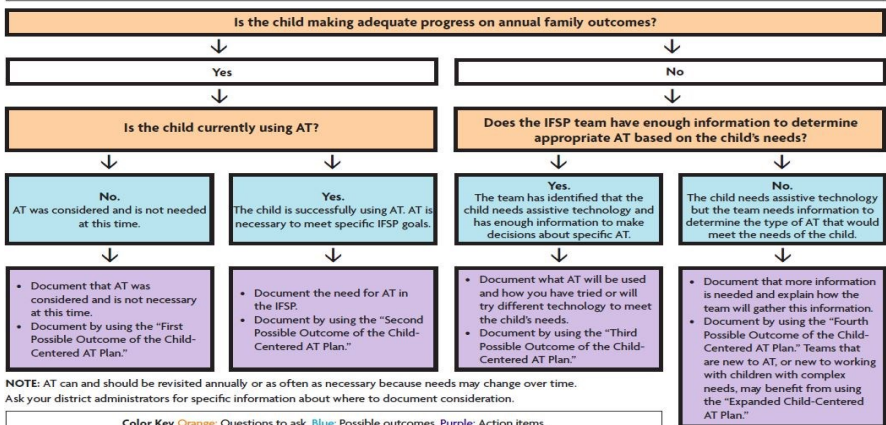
Is the child making adequate progress on annual family outcomes?

Yes

No

Is the child currently using AT?

Does the IFSP team have enough information to determine appropriate AT based on the child's needs?

**No.**
AT was considered and is not needed at this time.

**Yes.**
The child is successfully using AT. AT is necessary to meet specific IFSP goals.

**Yes.**
The team has identified that the child needs assistive technology and has enough information to make decisions about specific AT.

**No.**
The child needs assistive technology but the team needs information to determine the type of AT that would meet the needs of the child.

- Document that AT was considered and is not necessary at this time.
- Document by using the "First Possible Outcome of the Child-Centered AT Plan."

- Document the need for AT in the IFSP.
- Document by using the "Second Possible Outcome of the Child-Centered AT Plan."

- Document what AT will be used and how you have tried or will try different technology to meet the child's needs.
- Document by using the "Third Possible Outcome of the Child-Centered AT Plan."

- Document that more information is needed and explain how the team will gather this information.
- Document by using the "Fourth Possible Outcome of the Child-Centered AT Plan." Teams that are new to AT, or new to working with children with complex needs, may benefit from using the "Expanded Child-Centered AT Plan."

NOTE: AT can and should be revisited annually or as often as necessary because needs may change over time.
Ask your district administrators for specific information about where to document consideration.

Color Key Orange: Questions to ask. Blue: Possible outcomes. Purple: Action items.